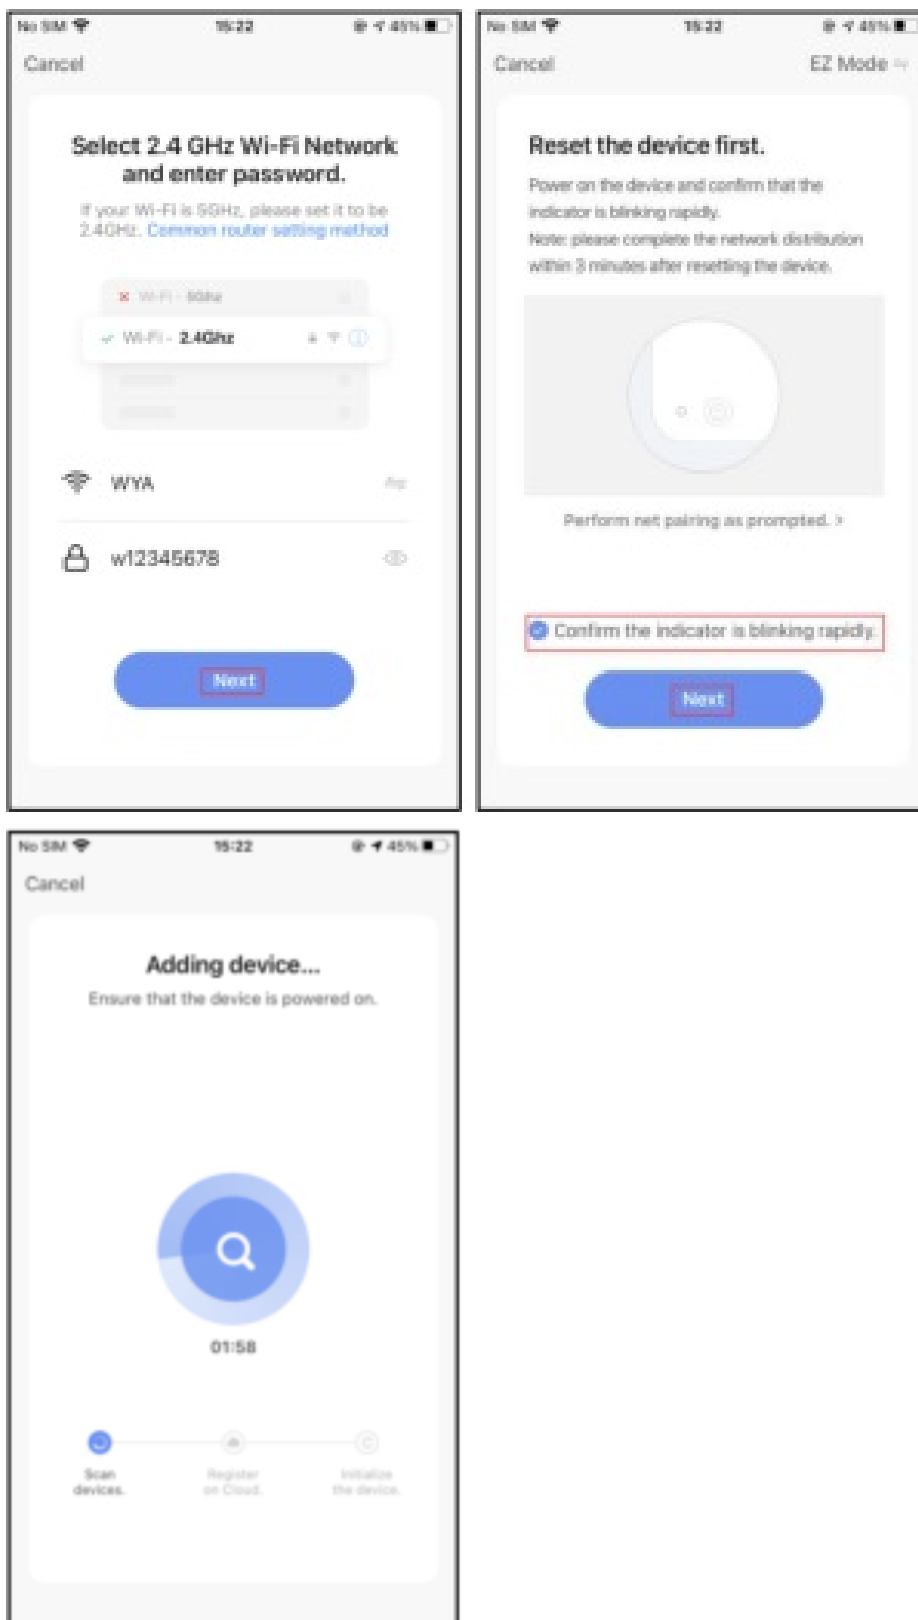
No SIM 15:22 45%

Cancel

Select 2.4 GHz Wi-Fi Network and enter password.

If your Wi-Fi is 5GHz, please set it to be 2.4GHz. Common router setting method

Wi-Fi - 5Ghz

Wi-Fi - 2.4Ghz

WYA

w12345678

Next

No SIM 15:22 45%

Cancel

EZ Mode

Reset the device first.

Power on the device and confirm that the indicator is blinking rapidly.

Note: please complete the network distribution within 3 minutes after resetting the device.

Perform net pairing as prompted. >

Confirm the indicator is blinking rapidly.

Next

No SIM 15:22 45%

Cancel

Adding device...

Ensure that the device is powered on.

01:58

Scan devices.

Register on Cloud.

Initialize the device.